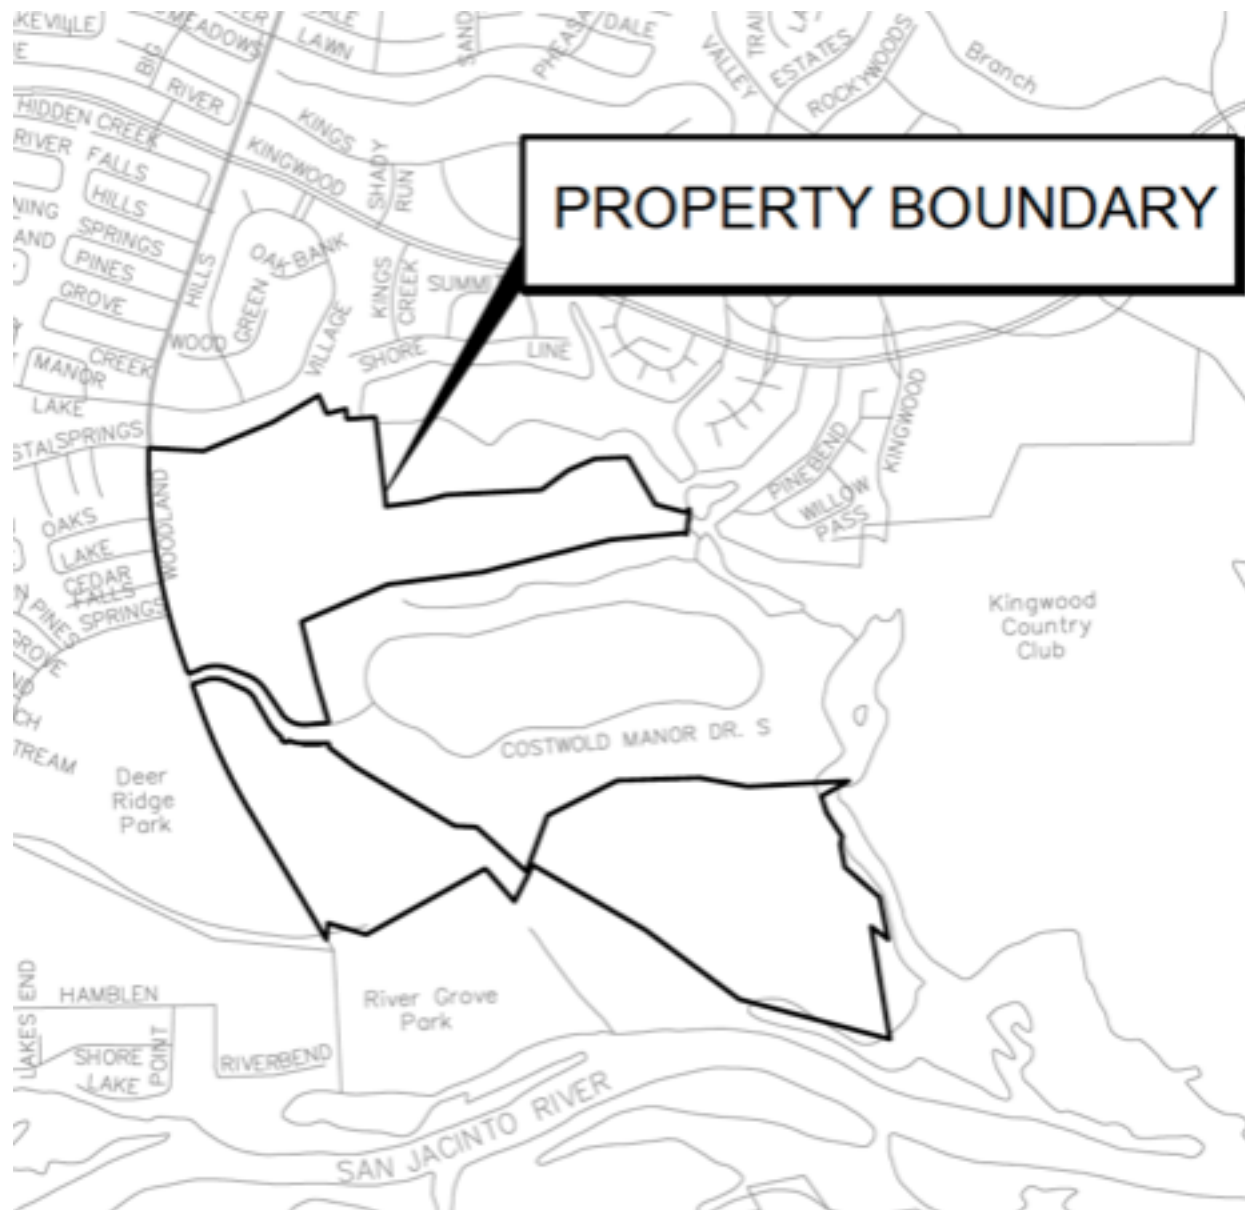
KEVILLE
MEADOWS
LAWN
DALE
SAND
PHEASANT
DALE
VALLEY
TRAIL
ESTATES
ROCKYWOODS
Branch
BIG
RIVER
HIDDEN CREEK
RIVER
FALLS
HILLS
KINGS
KINGWOOD
SHADY
RUN
NING
SPRINGS
AND
PINES
GROVE
HILLS
OAK BANK
GREEN
KINGS
CREEK
SUMMIT
WOOD
VILLAGE
SHORE
LINE
MANOR
CREEK
LAKE
STALSPRINGS
PINE BEND
KINGWOOD
WILLOW
PASS
WOODLAND
OAKS
LAKE
CEDAR
FALLS
PINES
SPRINGS
GROVE
Kingwood
Country
Club
CH
TREAM
COSTWOLD MANOR DR. S
Deer
Ridge
Park
HAMBLEN
LAKES END
River Grove
Park
SHORE
LAKE
POINT
RIVERBEND
SAN JACINTO RIVER

PROPERTY BOUNDARY